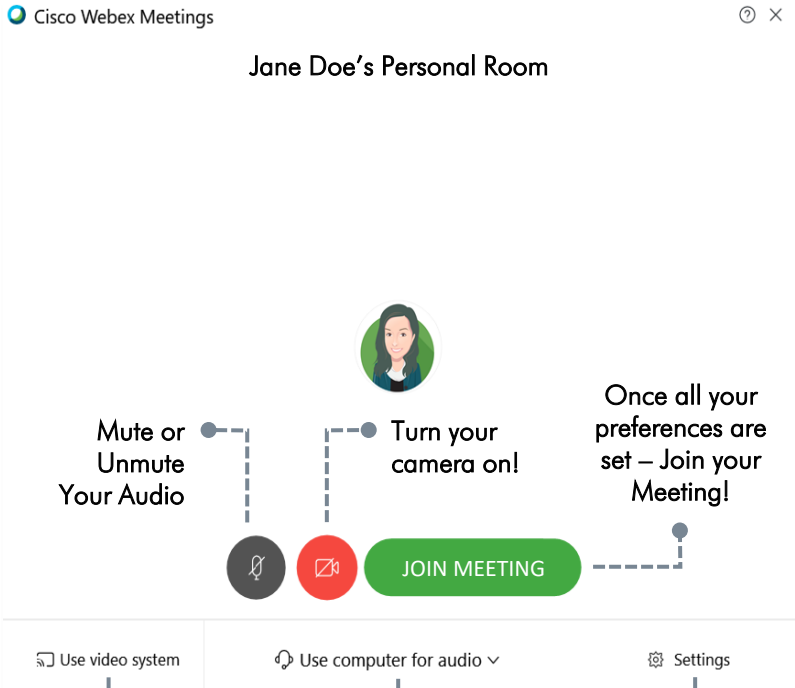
Cisco Webex Meetings

Jane Doe's Personal Room

Mute or Unmute Your Audio

Turn your camera on!

Once all your preferences are set – Join your Meeting!

JOIN MEETING

Use video system

Use computer for audio

Settings